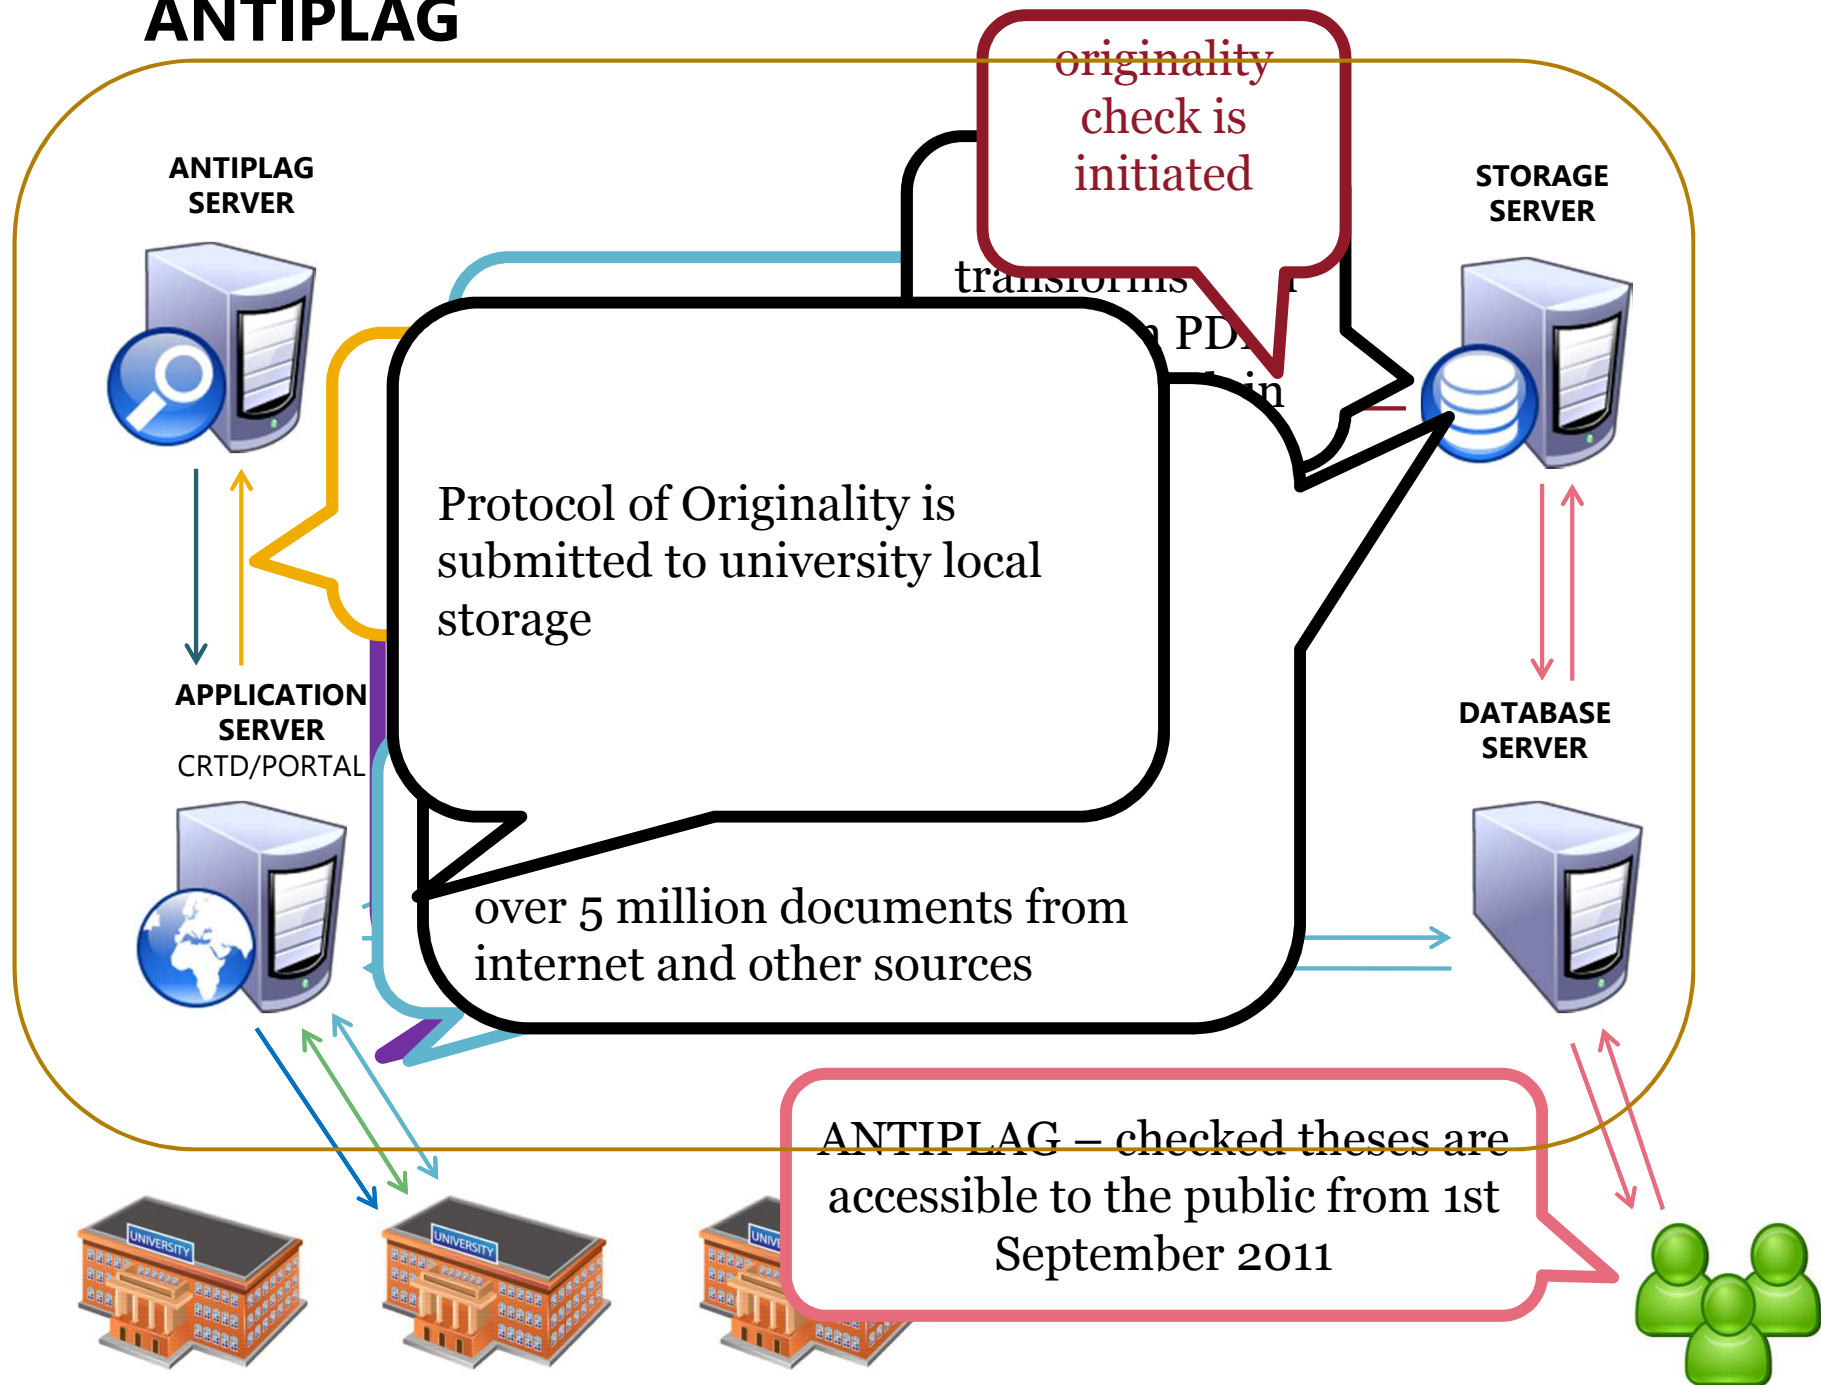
ANTIPLAG

originality check is initiated

ANTIPLAG SERVER

STORAGE SERVER

transforms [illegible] PDF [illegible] in

Protocol of Originality is submitted to university local storage

APPLICATION SERVER CRTD/PORTAL

DATABASE SERVER

over 5 million documents from internet and other sources

ANTIPLAG – checked theses are accessible to the public from 1st September 2011

UNIVERSITY

UNIVERSITY

UNIV